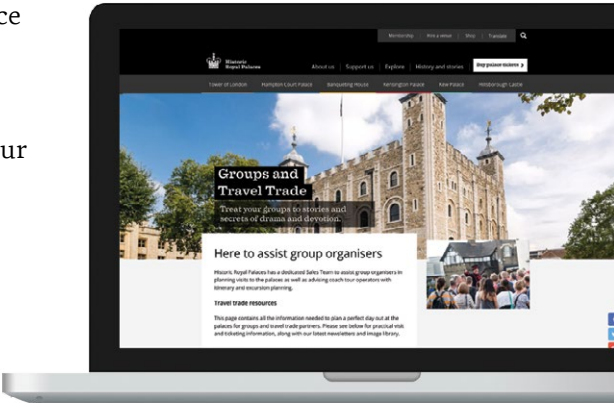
ce

ur

Membership | Hire a venue | Shop | Translate

Historic Royal Palaces

About us | Support us | Explore | History and stories | Buy palace tickets

Tower of London | Hampton Court Palace | Banqueting House | Kensington Palace | Kew Palace | Hillsborough Castle

Groups and Travel Trade

Treat your groups to stories and secrets of drama and devotion.

Here to assist group organisers

Historic Royal Palaces has a dedicated Sales Team to assist group organisers in planning visits to the palaces as well as advising coach tour operators with itinerary and excursion planning.

Travel trade resources

This page contains all the information needed to plan a perfect day out at the palaces for groups and travel trade partners. Please see below for practical visit and ticketing information, along with our latest newsletters and image library.